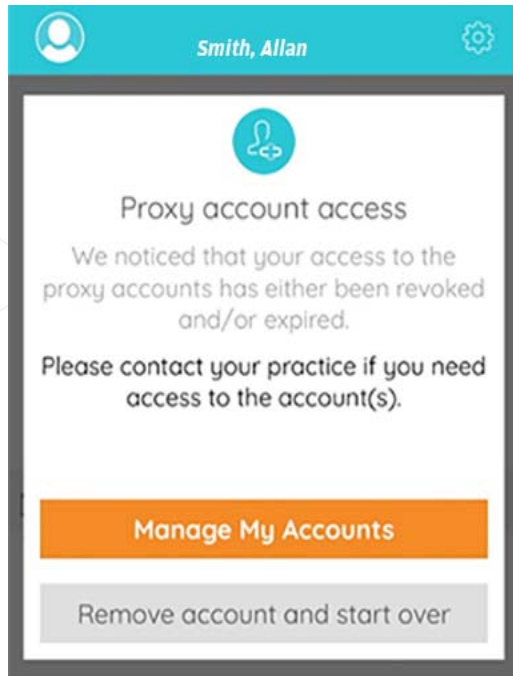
Smith, Allan

Proxy account access

We noticed that your access to the proxy accounts has either been revoked and/or expired.

Please contact your practice if you need access to the account(s).

Manage My Accounts

Remove account and start over